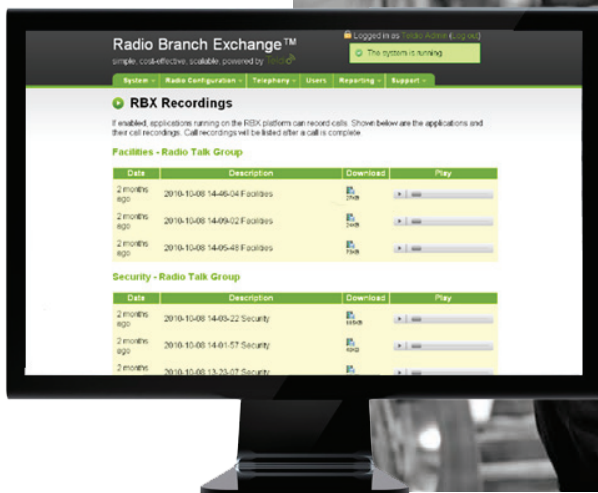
Radio Branch Exchange™
simple, cost-effective, scalable, powered by Teldio

Logged in as Teldio Admin (Logout)
The system is running

System ▾ Radio Configuration ▾ Telephony ▾ Users Reporting ▾ Support ▾

RBX Recordings

If enabled, applications running on the RBX platform can record calls. Shown below are the applications and their call recordings. Call recordings will be listed after a call is complete.

Facilities - Radio Talk Group

| Date | Description | Download | Play |
|---|---|---|---|
| 2 months ago | 2010-10-08 14-06-04 Facilities | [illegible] | |
| 2 months ago | 2010-10-08 14-09-02 Facilities | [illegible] | |
| 2 months ago | 2010-10-08 14-05-48 Facilities | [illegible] | |

Security - Radio Talk Group

| Date | Description | Download | Play |
|---|---|---|---|
| 2 months ago | 2010-10-08 14-03-22 Security | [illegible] | |
| 2 months ago | 2010-10-08 14-01-57 Security | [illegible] | |
| 2 months | 2010-10-08 13-23-07 Security | | |